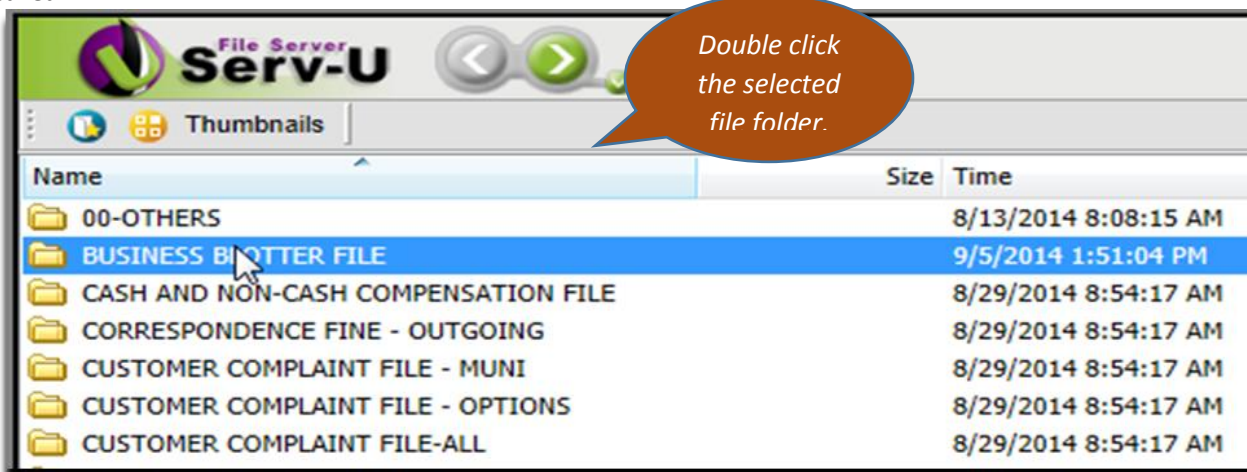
File Server
Serv-U

Double click the selected file folder.

Thumbnails

| Name | Size | Time |
|---|---|---|
| 00-OTHERS | | 8/13/2014 8:08:15 AM |
| BUSINESS B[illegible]TTER FILE | | 9/5/2014 1:51:04 PM |
| CASH AND NON-CASH COMPENSATION FILE | | 8/29/2014 8:54:17 AM |
| CORRESPONDENCE FINE - OUTGOING | | 8/29/2014 8:54:17 AM |
| CUSTOMER COMPLAINT FILE - MUNI | | 8/29/2014 8:54:17 AM |
| CUSTOMER COMPLAINT FILE - OPTIONS | | 8/29/2014 8:54:17 AM |
| CUSTOMER COMPLAINT FILE-ALL | | 8/29/2014 8:54:17 AM |